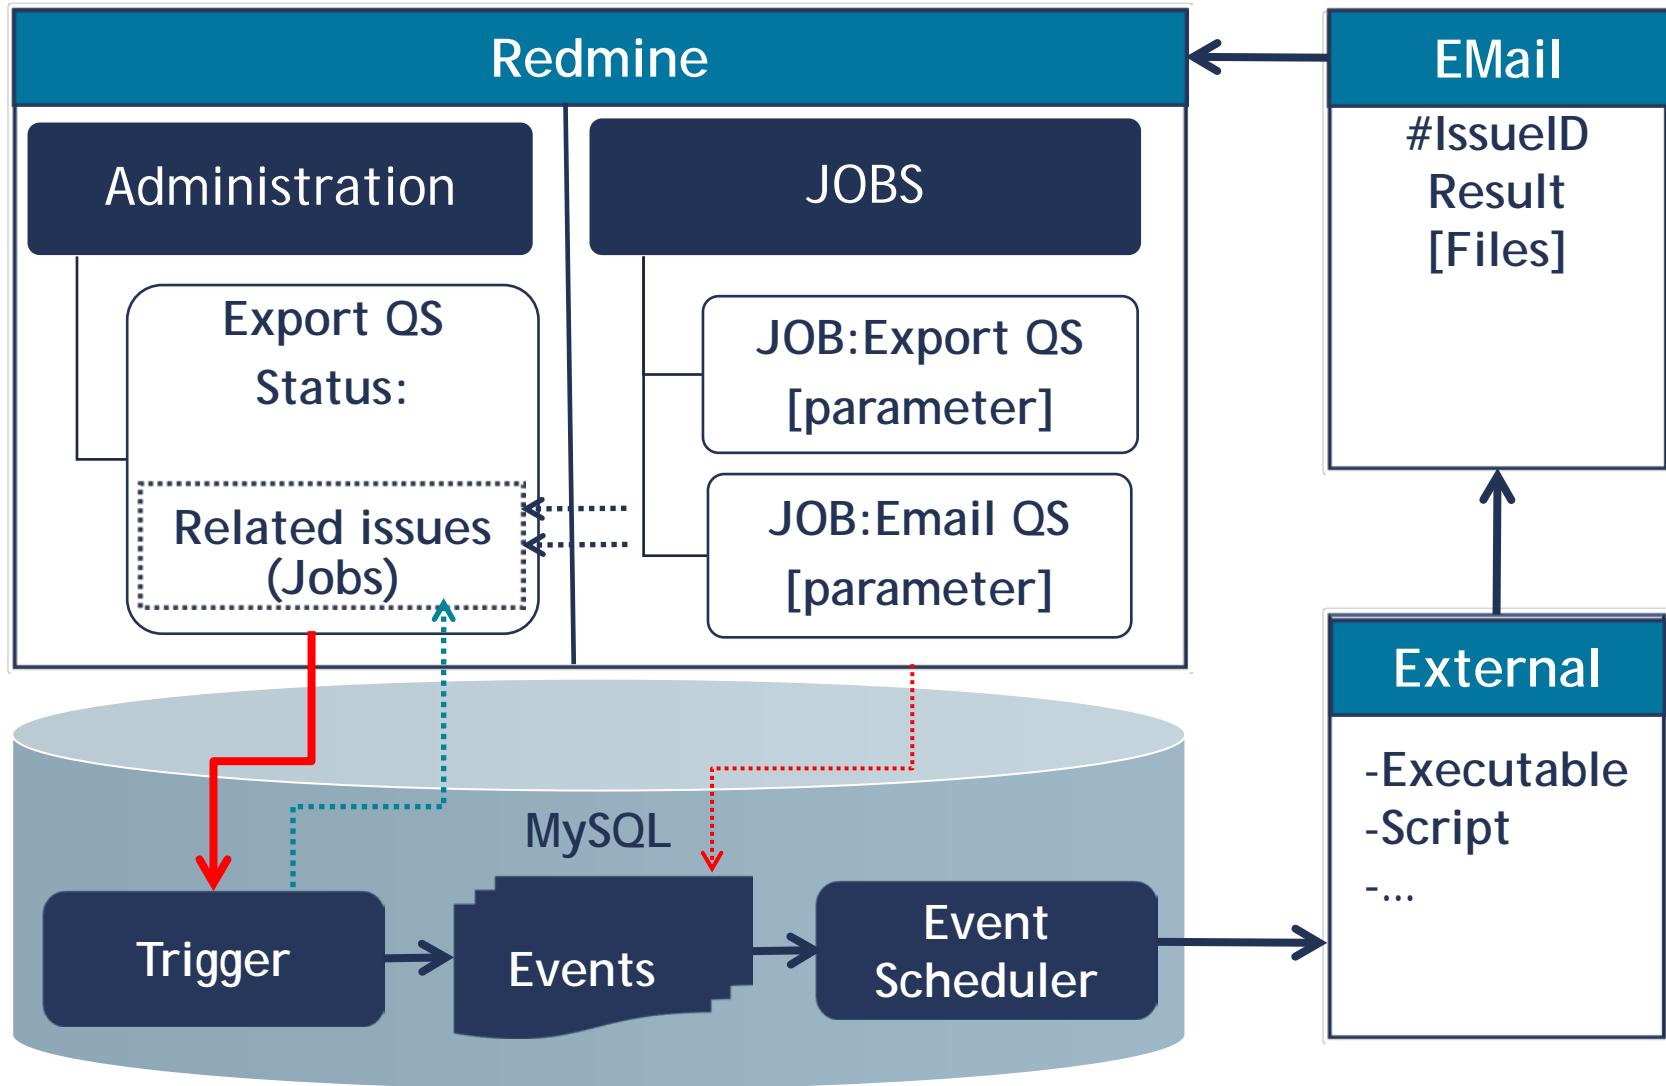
Redmine

Administration

Export QS
Status:

Related issues
(Jobs)

JOBS

JOB:Export QS
[parameter]

JOB:Email QS
[parameter]

EMail

#IssueID
Result
[Files]

MySQL

Trigger

Events

Event
Scheduler

External

-Executable
-Script
-...